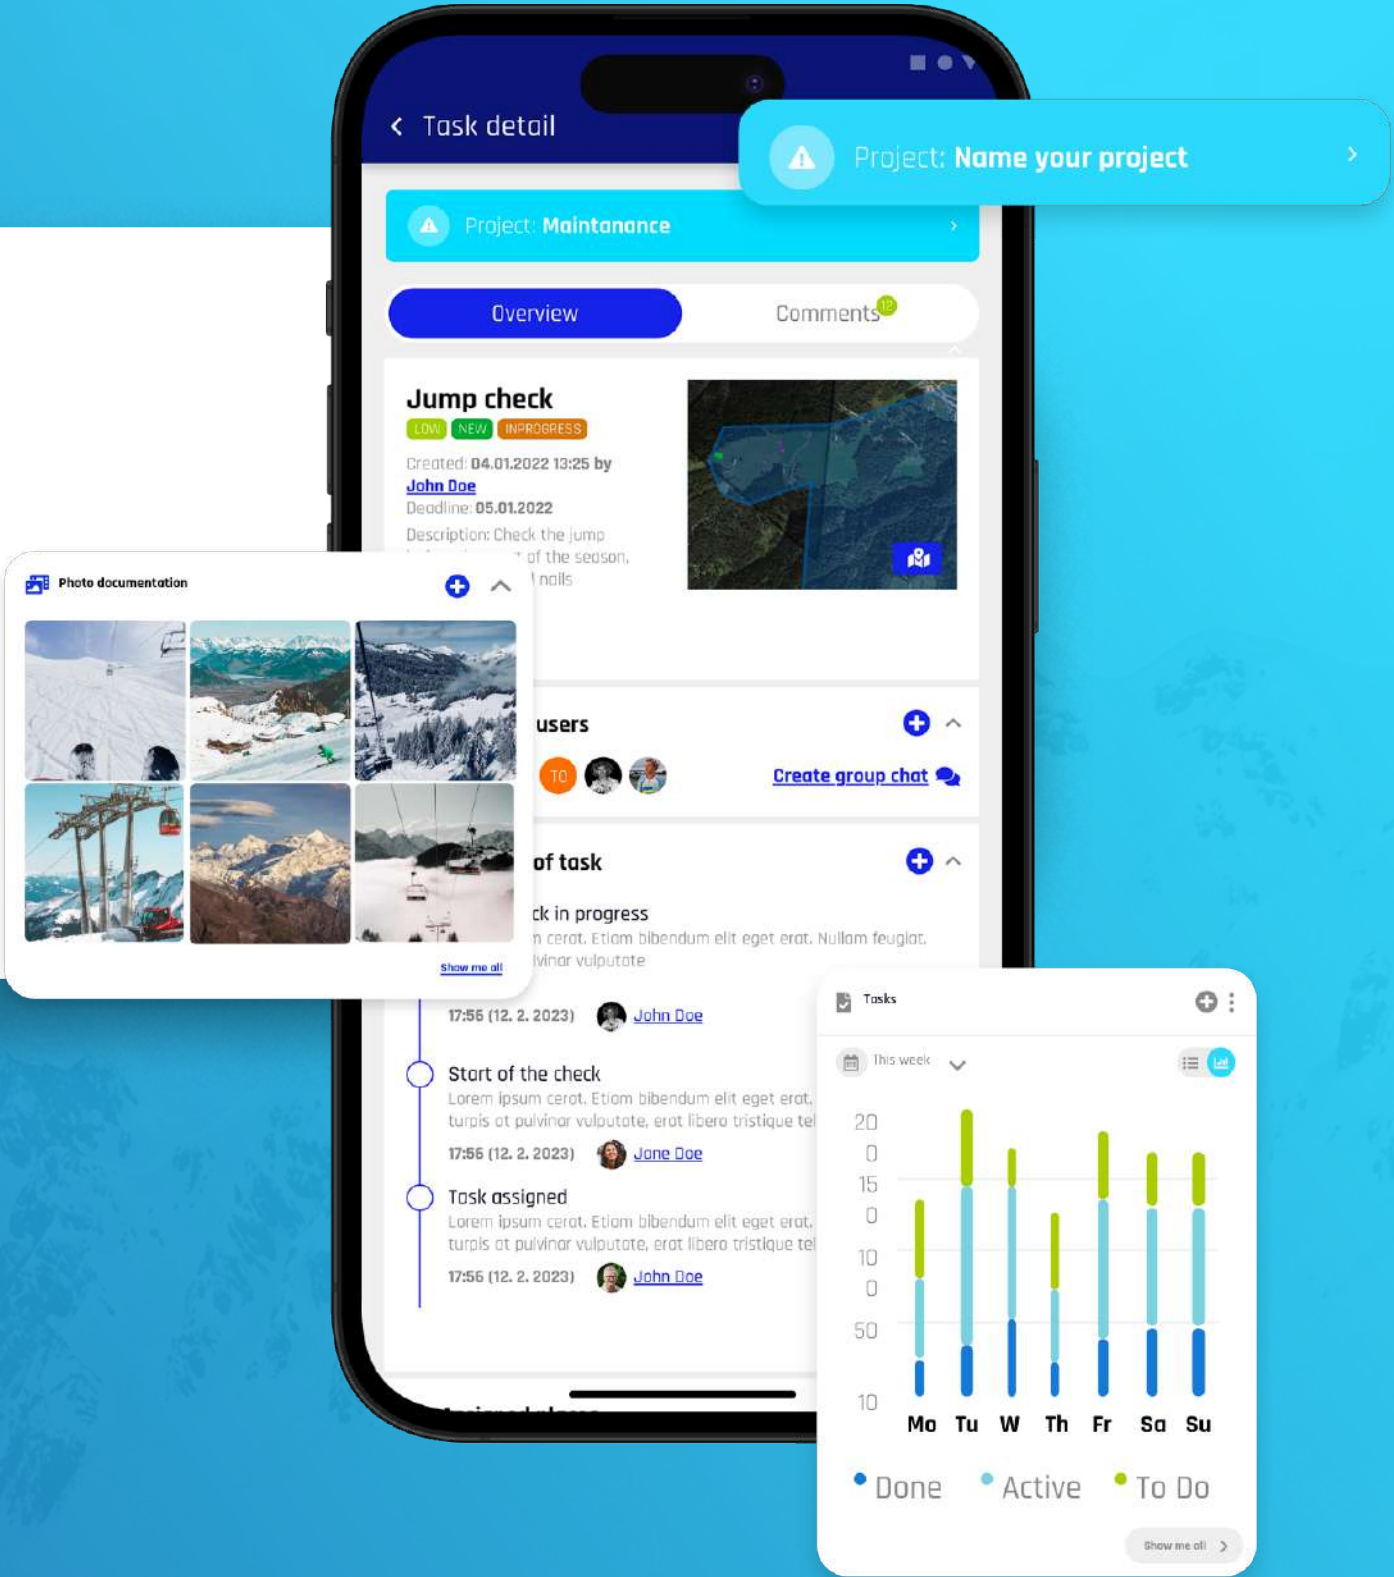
Task detail

Project: Name your project

Project: Maintanance

Overview

Comments 12

Jump check

LOW NEW INPROGRESS

Created: 04.01.2022 13:25 by John Doe

Deadline: 05.01.2022

Description: Check the jump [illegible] of the season. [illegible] nails

Photo documentation

Show me all

users

TO

Create group chat

of task

ck in progress

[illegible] cerat. Etiam bibendum elit eget erat. Nullam feugiat. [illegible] lvinar vulputate

17:56 (12. 2. 2023) John Doe

Start of the check

Lorem ipsum cerat. Etiam bibendum elit eget erat. turpis at pulvinar vulputate, erat libero tristique tel

17:56 (12. 2. 2023) Jane Doe

Task assigned

Lorem ipsum cerat. Etiam bibendum elit eget erat. turpis at pulvinar vulputate, erat libero tristique tel

17:56 (12. 2. 2023) John Doe

Tasks

This week

20
0
15
0
10
0
50
10

Mo Tu W Th Fr Sa Su

Done Active To Do

Show me all